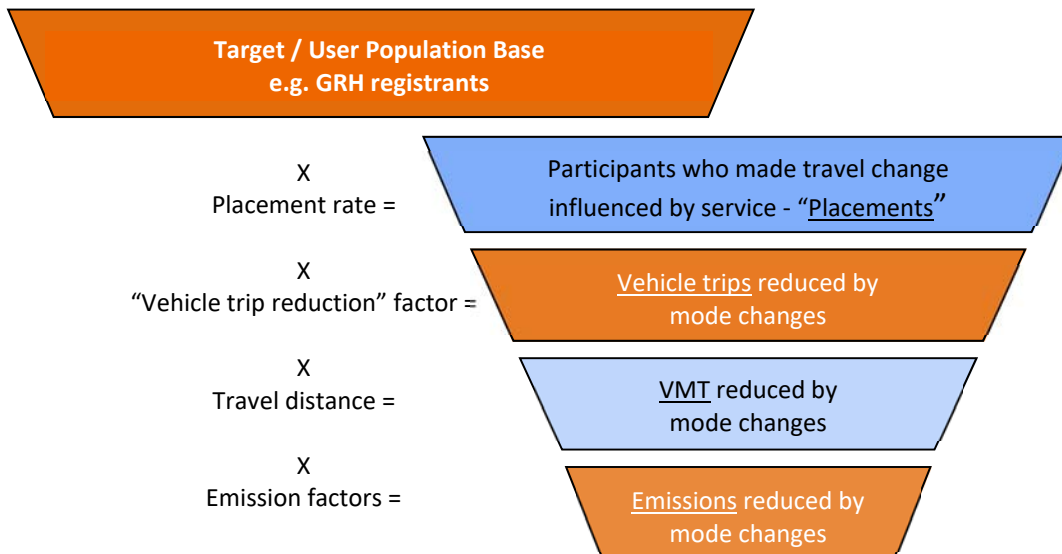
Target / User Population Base
e.g. GRH registrants

X
Placement rate =

Participants who made travel change influenced by service - “Placements”

X
“Vehicle trip reduction” factor =

Vehicle trips reduced by mode changes

X
Travel distance =

VMT reduced by mode changes

X
Emission factors =

Emissions reduced by mode changes